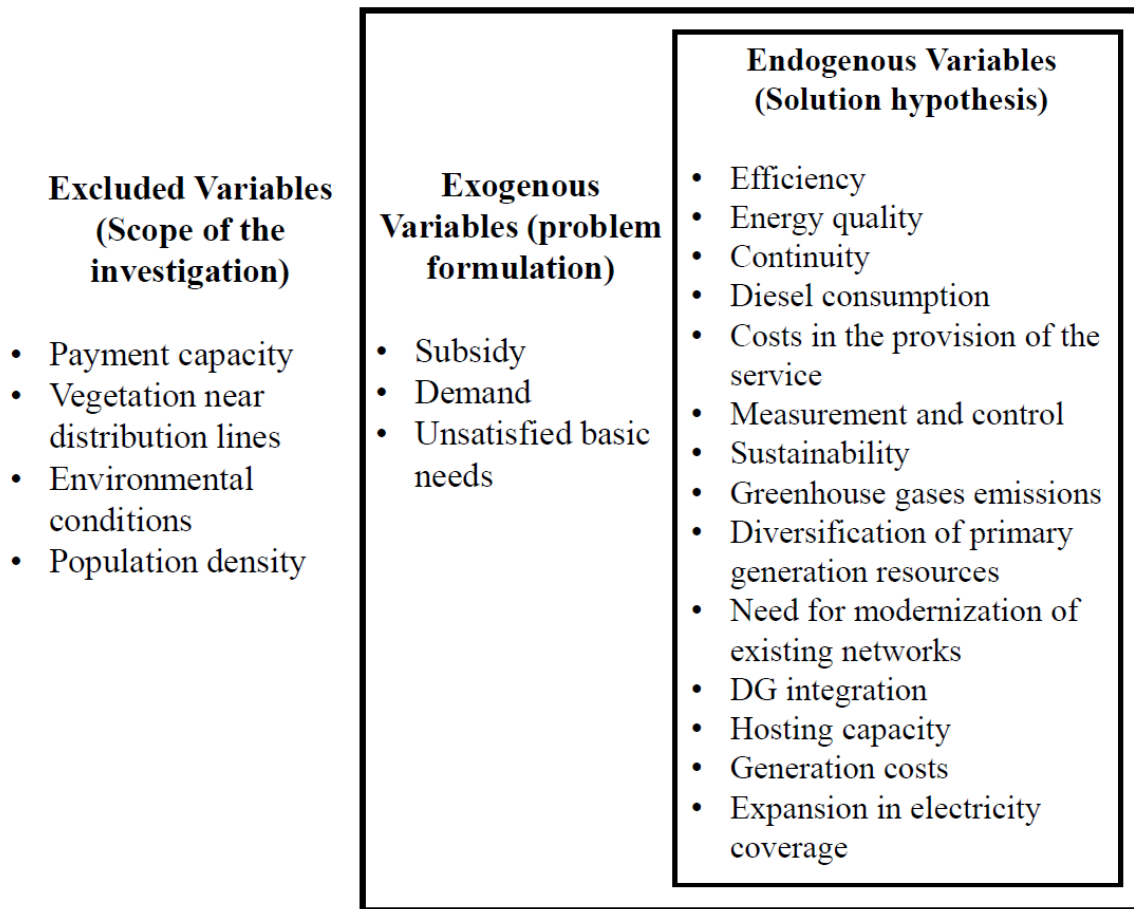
**Excluded Variables (Scope of the investigation)**

- Payment capacity
- Vegetation near distribution lines
- Environmental conditions
- Population density

**Exogenous Variables (problem formulation)**

- Subsidy
- Demand
- Unsatisfied basic needs

**Endogenous Variables (Solution hypothesis)**

- Efficiency
- Energy quality
- Continuity
- Diesel consumption
- Costs in the provision of the service
- Measurement and control
- Sustainability
- Greenhouse gases emissions
- Diversification of primary generation resources
- Need for modernization of existing networks
- DG integration
- Hosting capacity
- Generation costs
- Expansion in electricity coverage